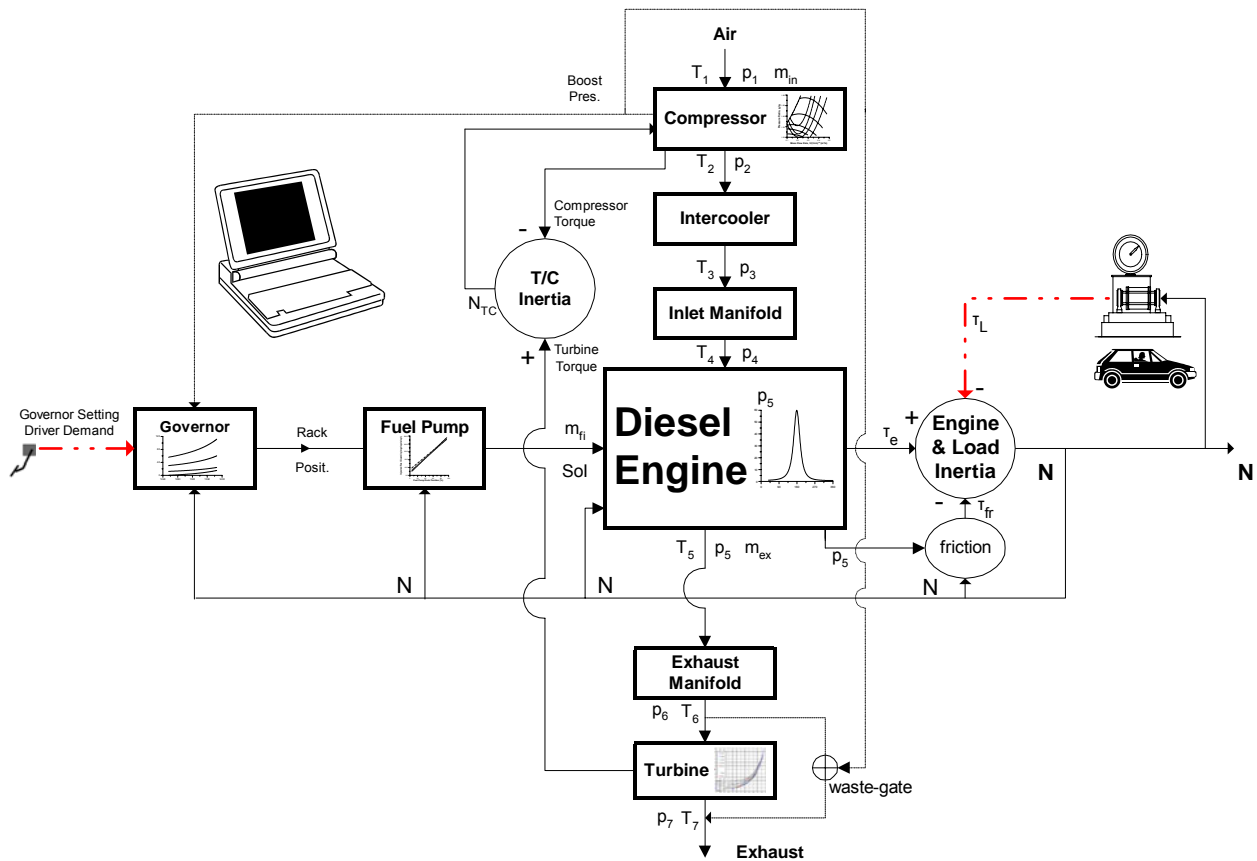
Air

$T_1$ $p_1$ $m_{in}$

Boost Pres.

Compressor

$T_2$ $p_2$

Compressor Torque

-

Intercooler

$T_3$ $p_3$

T/C Inertia

$N_{TC}$

Inlet Manifold

$T_4$ $p_4$

+

Turbine Torque

$\tau_L$

Governor Setting Driver Demand

Governor

Rack

Posit.

Fuel Pump

$m_{fi}$

Sol

Diesel Engine

$p_5$

$\tau_e$

+

-

Engine & Load Inertia

N

N

-

$\tau_{fr}$

friction

$T_5$ $p_5$ $m_{ex}$

$p_5$

N

N

N

Exhaust Manifold

$p_6$ $T_6$

Turbine

waste-gate

$p_7$ $T_7$

Exhaust